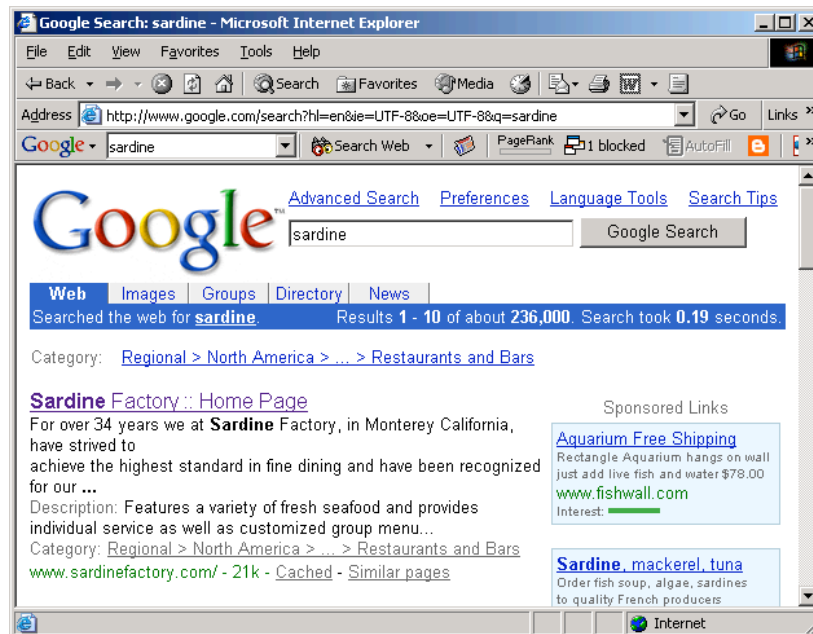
Google Search: sardine - Microsoft Internet Explorer

File Edit View Favorites Tools Help

Back Search Favorites Media

Address http://www.google.com/search?hl=en&ie=UTF-8&oe=UTF-8&q=sardine Go Links

Google sardine Search Web PageRank 1 blocked AutoFill

Google

Advanced Search Preferences Language Tools Search Tips

sardine Google Search

Web Images Groups Directory News

Searched the web for sardine. Results 1 - 10 of about 236,000. Search took 0.19 seconds.

Category: Regional > North America > ... > Restaurants and Bars

Sardine Factory :: Home Page
For over 34 years we at Sardine Factory, in Monterey California, have strived to
achieve the highest standard in fine dining and have been recognized for our ...
Description: Features a variety of fresh seafood and provides individual service as well as customized group menu...
Category: Regional > North America > ... > Restaurants and Bars
www.sardinefactory.com/ - 21k - Cached - Similar pages

Sponsored Links

Aquarium Free Shipping
Rectangle Aquarium hangs on wall just add live fish and water $78.00
www.fishwall.com
Interest:

Sardine, mackerel, tuna
Order fish soup, algae, sardines to quality French producers

Internet